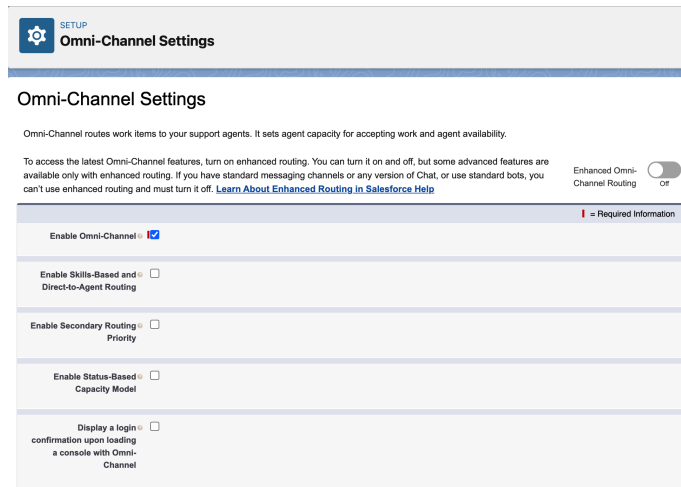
SETUP
Omni-Channel Settings

Omni-Channel Settings

Omni-Channel routes work items to your support agents. It sets agent capacity for accepting work and agent availability.

To access the latest Omni-Channel features, turn on enhanced routing. You can turn it on and off, but some advanced features are available only with enhanced routing. If you have standard messaging channels or any version of Chat, or use standard bots, you can't use enhanced routing and must turn it off. Learn About Enhanced Routing in Salesforce Help

Enhanced Omni-Channel Routing
Off

= Required Information

Enable Omni-Channel

Enable Skills-Based and Direct-to-Agent Routing

Enable Secondary Routing Priority

Enable Status-Based Capacity Model

Display a login confirmation upon loading a console with Omni-Channel